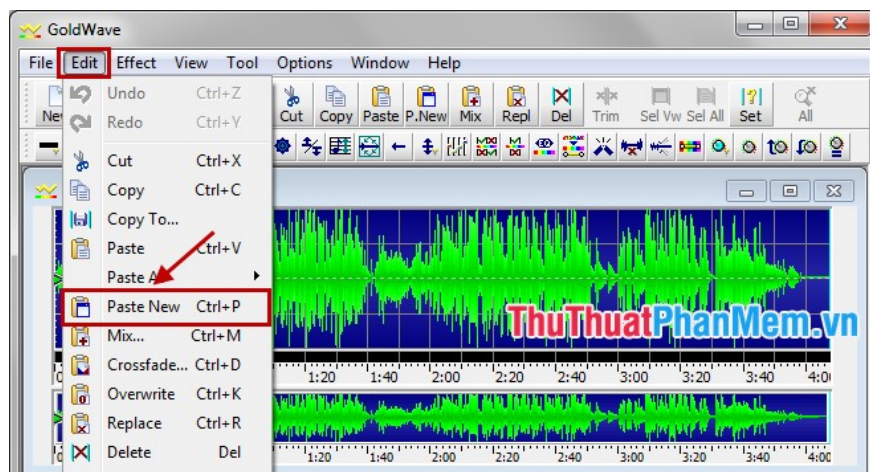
GoldWave

File Edit Effect View Tool Options Window Help

Ne

Undo Ctrl+Z
Redo Ctrl+Y
Cut Ctrl+X
Copy Ctrl+C
Copy To...
Paste Ctrl+V
Paste A
Paste New Ctrl+P
Mix... Ctrl+M
Crossfade... Ctrl+D
Overwrite Ctrl+K
Replace Ctrl+R
Delete Del

Cut Copy Paste P.New Mix Repl Del Trim Sel Vw Sel All Set All

ThuThuatPhanMem.vn

1:20 1:40 2:00 2:20 2:40 3:00 3:20 3:40 4:00

1:20 1:40 2:00 2:20 2:40 3:00 3:20 3:40 4:00